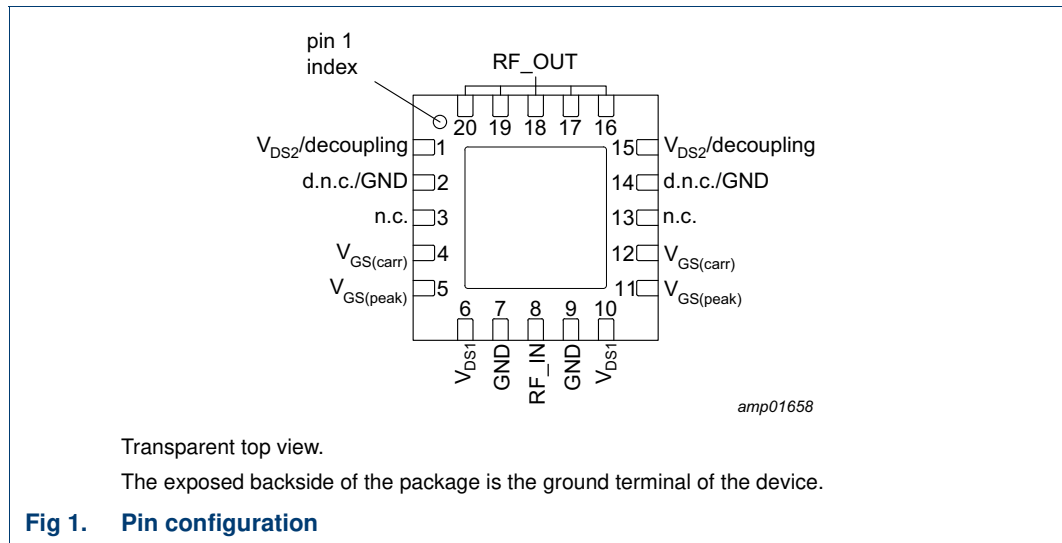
pin 1 index

RF_OUT

20 19 18 17 16

$V_{DS2}$/decoupling 1

d.n.c./GND 2

n.c. 3

$V_{GS(carr)}$ 4

$V_{GS(peak)}$ 5

15 $V_{DS2}$/decoupling

14 d.n.c./GND

13 n.c.

12 $V_{GS(carr)}$

11 $V_{GS(peak)}$

6 7 8 9 10

$V_{DS1}$ GND RF_IN GND $V_{DS1}$

amp01658

Transparent top view.

The exposed backside of the package is the ground terminal of the device.

Fig 1. Pin configuration